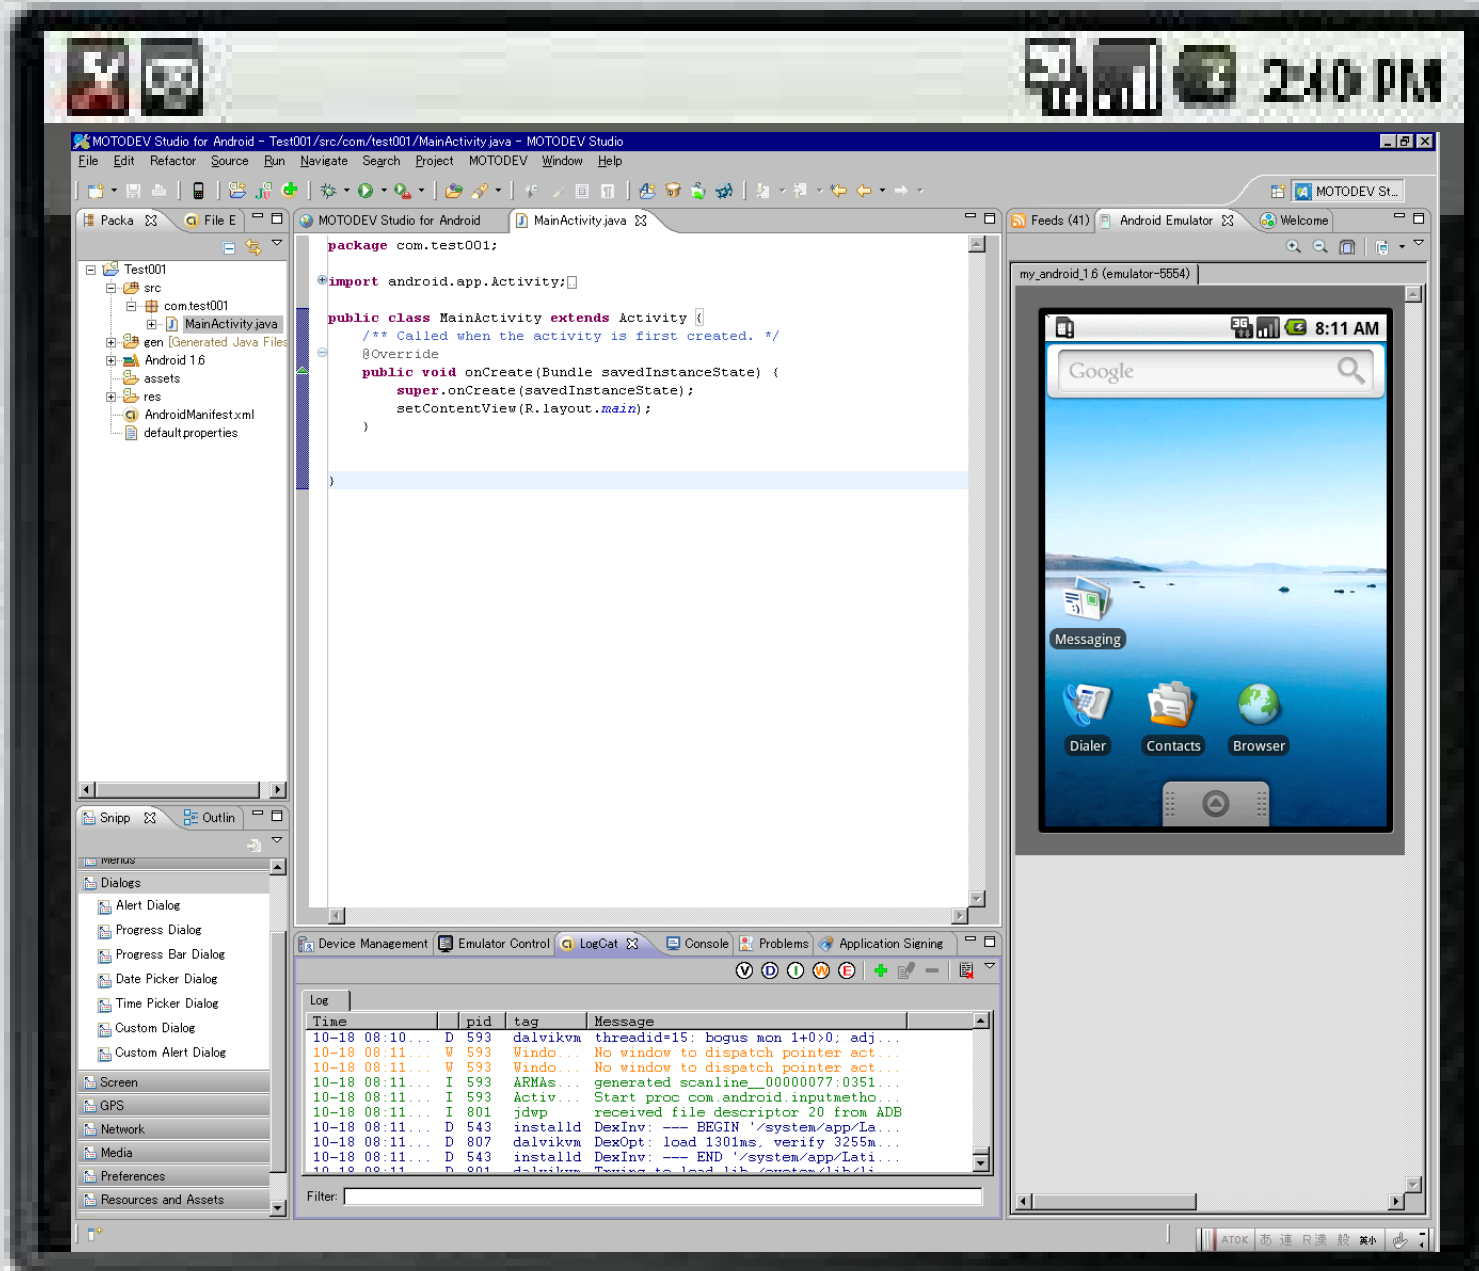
2:40 PM

MOTODEV Studio for Android - Test001/src/com/test001/MainActivity.java - MOTODEV Studio

File Edit Refactor Source Run Navigate Search Project MOTODEV Window Help

MOTODEV St...

Packa File E

Test001
src
com.test001
MainActivity.java
gen [Generated Java Files]
Android 1.6
assets
res
AndroidManifest.xml
default.properties

MOTODEV Studio for Android MainActivity.java

package com.test001;

import android.app.Activity;

public class MainActivity extends Activity {
    /** Called when the activity is first created. */
    @Override
    public void onCreate(Bundle savedInstanceState) {
        super.onCreate(savedInstanceState);
        setContentView(R.layout.main);
    }

}

Feeds (41) Android Emulator Welcome

my_android_1.6 (emulator-5554)

8:11 AM
Google
Messaging
Dialer Contacts Browser

Snipp Outlin

Menus
Dialogs
Alert Dialog
Progress Dialog
Progress Bar Dialog
Date Picker Dialog
Time Picker Dialog
Custom Dialog
Custom Alert Dialog
Screen
GPS
Network
Media
Preferences
Resources and Assets

Device Management Emulator Control LogCat Console Problems Application Signing

V D I W E

Log

| Time | | pid | tag | Message |
|---|---|---|---|---|
| 10-18 08:10... | D | 593 | dalvikvm | threadid=15: bogus mon 1+0>0; adj... |
| 10-18 08:11... | W | 593 | Windo... | No window to dispatch pointer act... |
| 10-18 08:11... | W | 593 | Windo... | No window to dispatch pointer act... |
| 10-18 08:11... | I | 593 | ARMAs... | generated scanline__00000077:0351... |
| 10-18 08:11... | I | 593 | Activ... | Start proc com.android.inputmetho... |
| 10-18 08:11... | I | 801 | jdwp | received file descriptor 20 from ADB |
| 10-18 08:11... | D | 543 | installd | DexInv: --- BEGIN '/system/app/La... |
| 10-18 08:11... | D | 807 | dalvikvm | DexOpt: load 1301ms, verify 3255m... |
| 10-18 08:11... | D | 543 | installd | DexInv: --- END '/system/app/Lati... |

Filter:

ATOK あ 連 R漢 般 英小